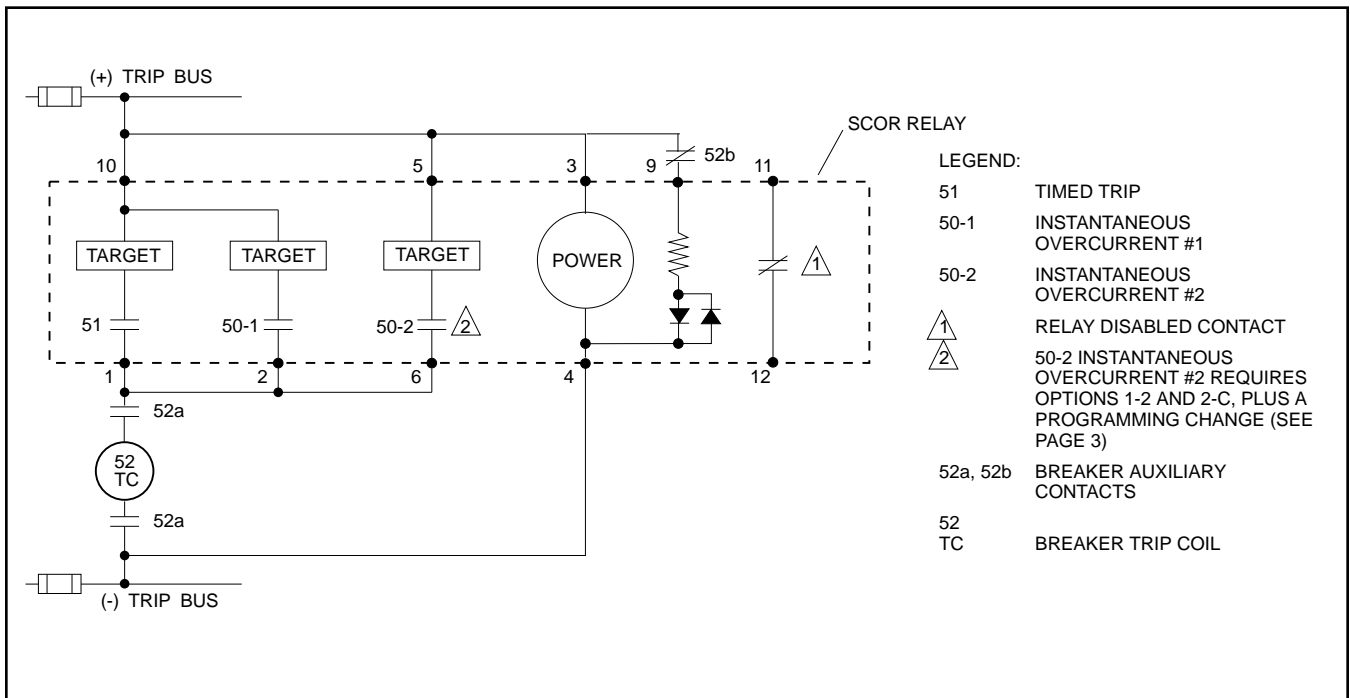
(+) TRIP BUS

SCOR RELAY

10 5 3 9 52b 11

TARGET TARGET TARGET POWER

51 50-1 50-2 2 1

1 2 6 4 12

52a

52 TC

52a

(-) TRIP BUS

LEGEND:

| | |
|---|---|
| 51 | TIMED TRIP |
| 50-1 | INSTANTANEOUS OVERCURRENT #1 |
| 50-2 | INSTANTANEOUS OVERCURRENT #2 |
| 1 | RELAY DISABLED CONTACT |
| 2 | 50-2 INSTANTANEOUS OVERCURRENT #2 REQUIRES OPTIONS 1-2 AND 2-C, PLUS A PROGRAMMING CHANGE (SEE PAGE 3) |
| 52a, 52b | BREAKER AUXILIARY CONTACTS |
| 52 TC | BREAKER TRIP COIL |